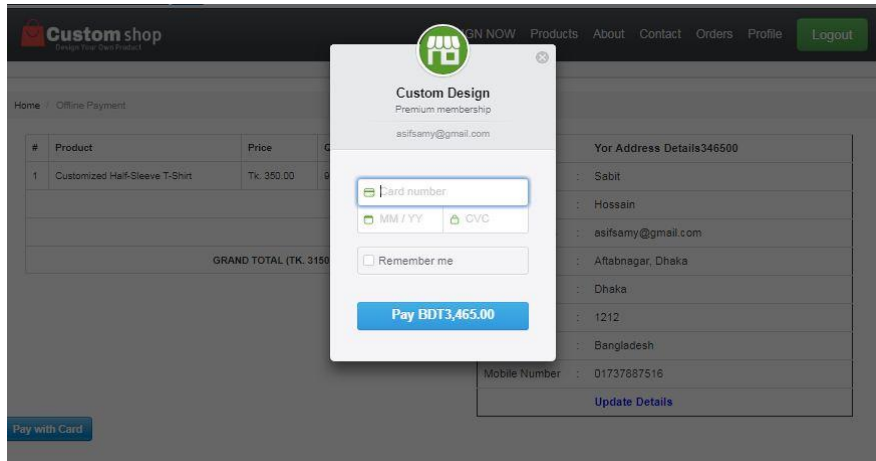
Custom shop
Design Your Own Product

GN NOW Products About Contact Orders Profile Logout

Home / Offline Payment

| # | Product | Price | C |
|---|---|---|---|
| 1 | Customized Half-Sleeve T-Shirt | Tk. 350.00 | 9 |

GRAND TOTAL (TK. 3150

Custom Design
Premium membership
asifsamy@gmail.com

Card number
MM / YY
CVC
Remember me
Pay BDT3,465.00

Yor Address Details346500
: Sabit
: Hossain
: asifsamy@gmail.com
: Aftabnagar, Dhaka
: Dhaka
: 1212
: Bangladesh
Mobile Number : 01737887516
Update Details

Pay with Card